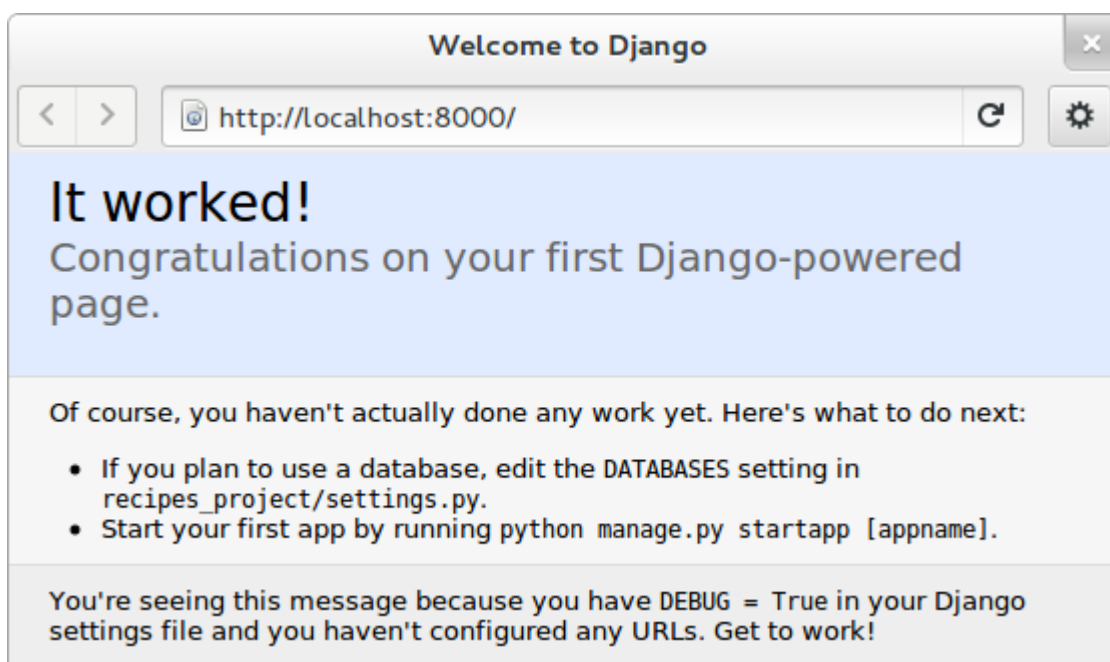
Welcome to Django

http://localhost:8000/

It worked!
Congratulations on your first Django-powered page.

Of course, you haven't actually done any work yet. Here's what to do next:

- If you plan to use a database, edit the DATABASES setting in recipes_project/settings.py.
- Start your first app by running python manage.py startapp [appname].

You're seeing this message because you have DEBUG = True in your Django settings file and you haven't configured any URLs. Get to work!